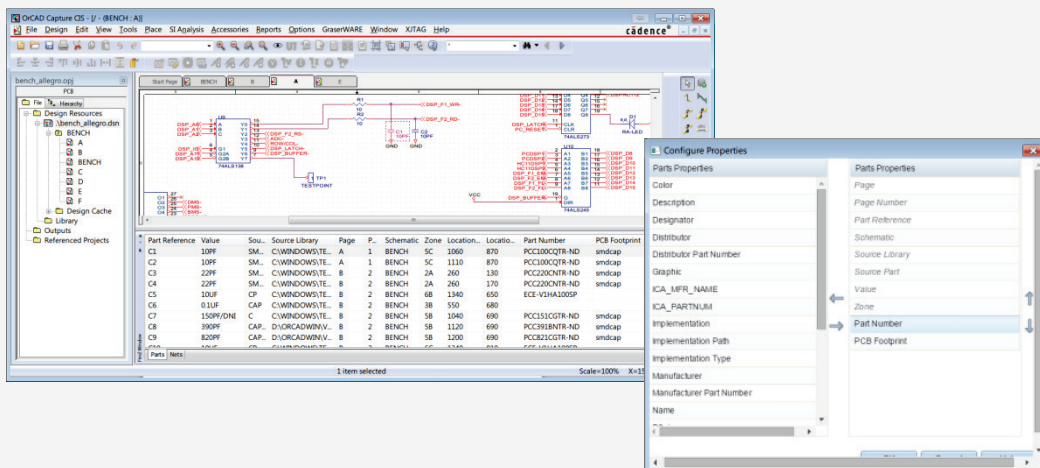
OrCAD Capture CIS - [/ - (BENCH : A)]

File Design Edit View Tools Place SI Analysis Accessories Reports Options GraserWARE Window XJTAG Help

cādence

bench_allegro.opj

PCB

File Hierarchy

Design Resources
.\bench_allegro.dsn
BENCH
A
B
BENCH
C
D
E
F
Design Cache
Library
Outputs
Referenced Projects

Start Page BENCH B A E

DSP_F1_WR
DSP_F2_RD
DSP_F2_RS
ADC
ROWCOL
DSP_LATCH
DSP_BUFFER
74ALS138
TESTPOINT
TP1
GND
74ALS273
RA-LED
U10
74ALS245
DSP_BUFFER
VCC

| Part Reference | Value | Sou... | Source Library | Page | P... | Schematic | Zone | Location... | Location... | Part Number | PCB Footprint |
|---|---|---|---|---|---|---|---|---|---|---|---|
| C1 | 10PF | SM... | C:\WINDOWS\TE... | A | 1 | BENCH | 5C | 1060 | 870 | PCC100CQTR-ND | smdcap |
| C2 | 10PF | SM... | C:\WINDOWS\TE... | A | 1 | BENCH | 5C | 1110 | 870 | PCC100CQTR-ND | smdcap |
| C3 | 22PF | SM... | C:\WINDOWS\TE... | B | 2 | BENCH | 2A | 260 | 130 | PCC220CNTR-ND | smdcap |
| C4 | 22PF | SM... | C:\WINDOWS\TE... | B | 2 | BENCH | 2A | 260 | 170 | PCC220CNTR-ND | smdcap |
| C5 | 10UF | SM... | C:\WINDOWS\TE... | B | 2 | BENCH | 6B | 1340 | 650 | ECE-V1HA100SP | |
| C6 | 0.1UF | CAP | C:\WINDOWS\TE... | B | 2 | BENCH | 3B | 550 | 680 | | |
| C7 | 150PF/DNI | C | C:\WINDOWS\TE... | B | 2 | BENCH | 5B | 1040 | 690 | PCC151CGTR-ND | smdcap |
| C8 | 390PF | CAP... | D:\ORCADWIN\... | B | 2 | BENCH | 5B | 1120 | 690 | PCC391BNTR-ND | smdcap |
| C9 | 820PF | CAP... | D:\ORCADWIN\... | B | 2 | BENCH | 5B | 1200 | 690 | PCC821CGTR-ND | smdcap |

Parts Nets

1 item selected Scale=100% X=1

Configure Properties

Parts Properties
Color
Description
Designator
Distributor
Distributor Part Number
Graphic
ICA_MFR_NAME
ICA_PARTNUM
Implementation
Implementation Path
Implementation Type
Manufacturer
Manufacturer Part Number
Name

Parts Properties
Page
Page Number
Part Reference
Schematic
Source Library
Source Part
Value
Zone
Part Number
PCB Footprint